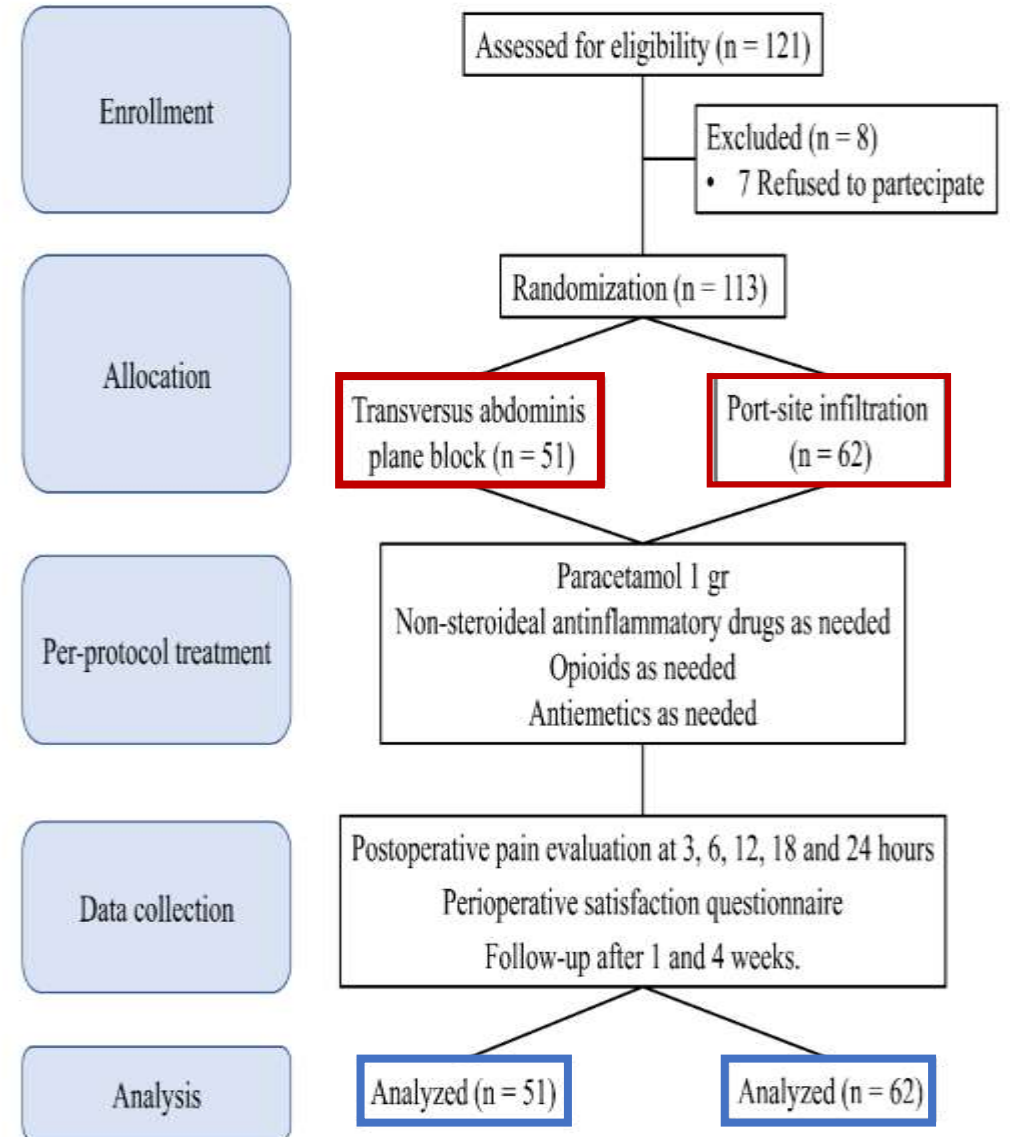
Enrollment

Assessed for eligibility (n = 121)

Excluded (n = 8)
• 7 Refused to partecipate

Allocation

Randomization (n = 113)

Transversus abdominis plane block (n = 51)

Port-site infiltration (n = 62)

Per-protocol treatment

Paracetamol 1 gr
Non-steroideal antinflammatory drugs as needed
Opioids as needed
Antiemetics as needed

Data collection

Postoperative pain evaluation at 3, 6, 12, 18 and 24 hours
Perioperative satisfaction questionnaire
Follow-up after 1 and 4 weeks.

Analysis

Analyzed (n = 51)

Analyzed (n = 62)